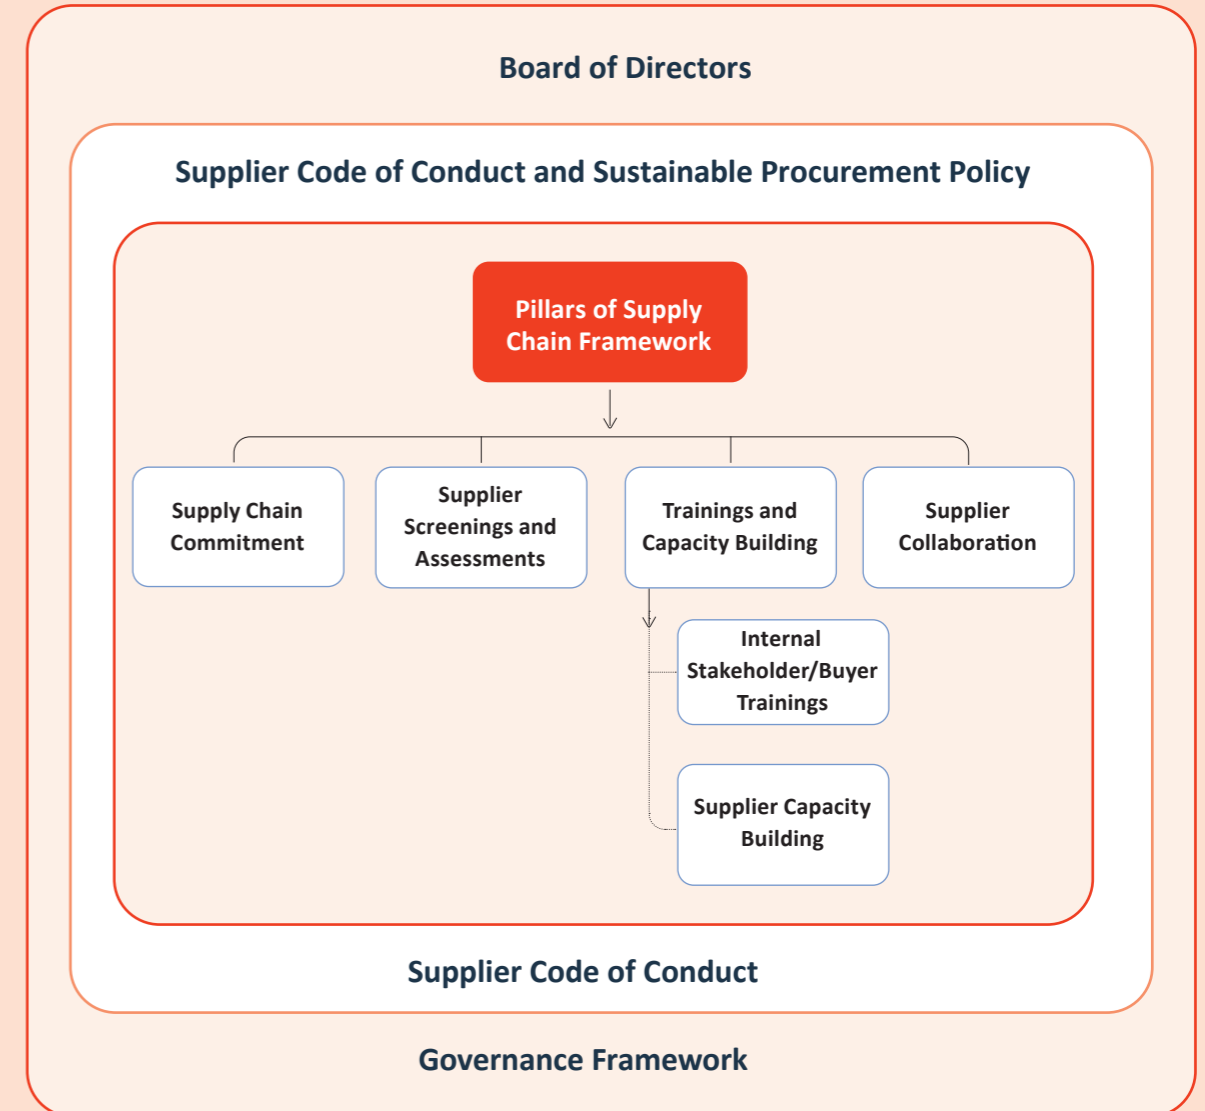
Board of Directors

Supplier Code of Conduct and Sustainable Procurement Policy

Pillars of Supply Chain Framework

Supply Chain Commitment

Supplier Screenings and Assessments

Trainings and Capacity Building

Supplier Collaboration

Internal Stakeholder/Buyer Trainings

Supplier Capacity Building

Supplier Code of Conduct

Governance Framework